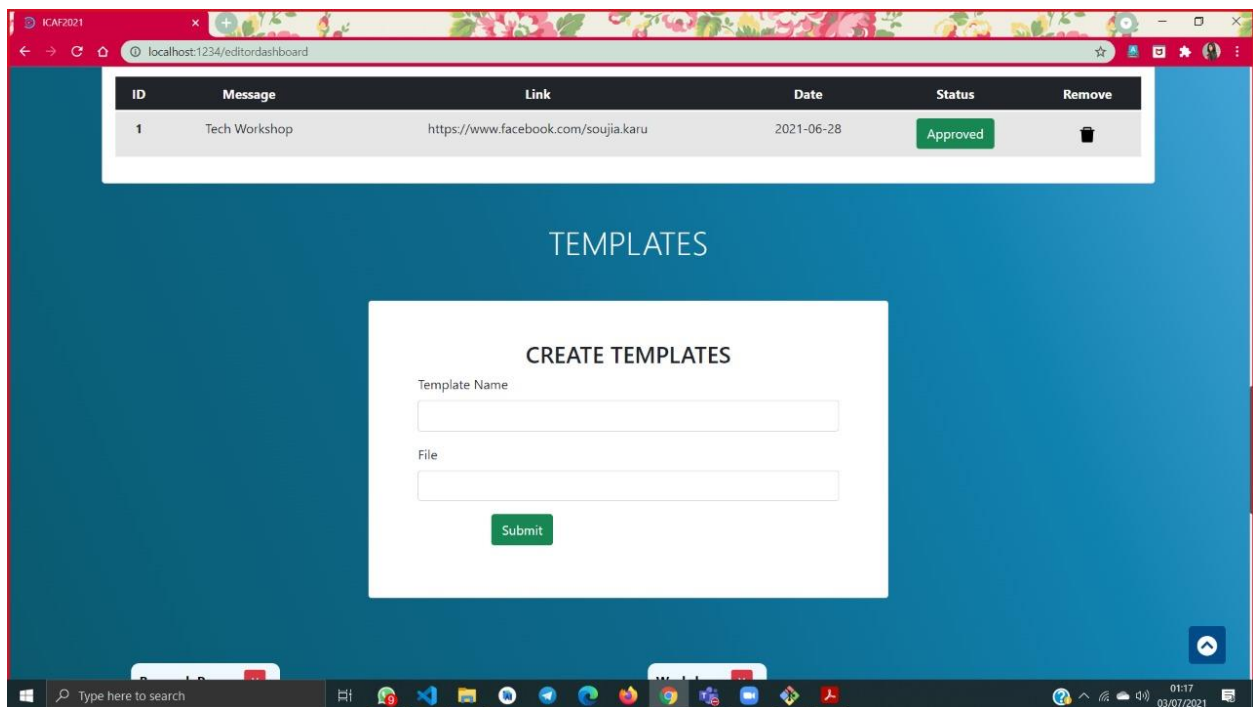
ICAF2021

localhost:1234/editordashboard

| ID | Message | Link | Date | Status | Remove |
|---|---|---|---|---|---|
| 1 | Tech Workshop | https://www.facebook.com/soujia.karu | 2021-06-28 | Approved | |

TEMPLATES

CREATE TEMPLATES

Template Name

File

Submit

Type here to search

01:17
03/07/2021